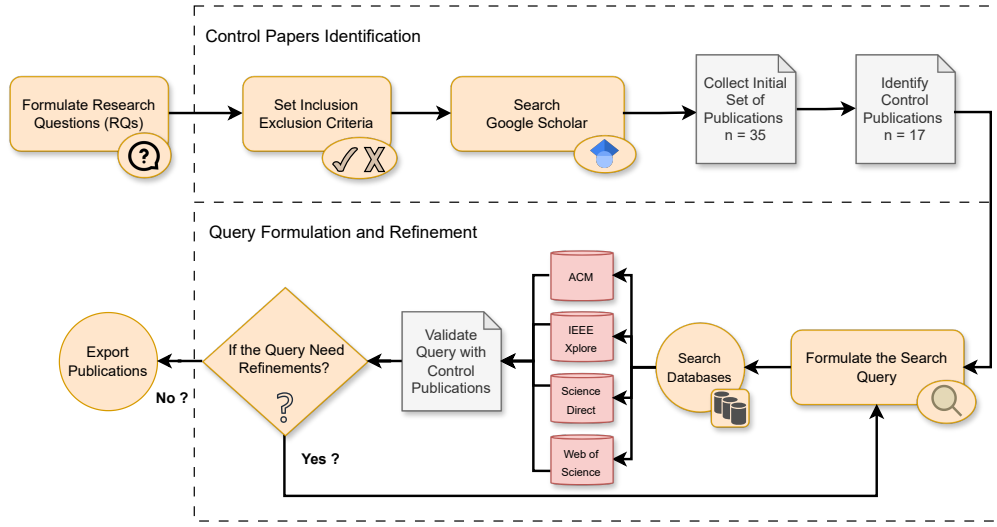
Control Papers Identification

Formulate Research Questions (RQs)

Set Inclusion Exclusion Criteria

Search Google Scholar

Collect Initial Set of Publications n = 35

Identify Control Publications n = 17

Query Formulation and Refinement

ACM

IEEE Xplore

Science Direct

Web of Science

Export Publications

If the Query Need Refinements?

Validate Query with Control Publications

Search Databases

Formulate the Search Query

No ?

Yes ?